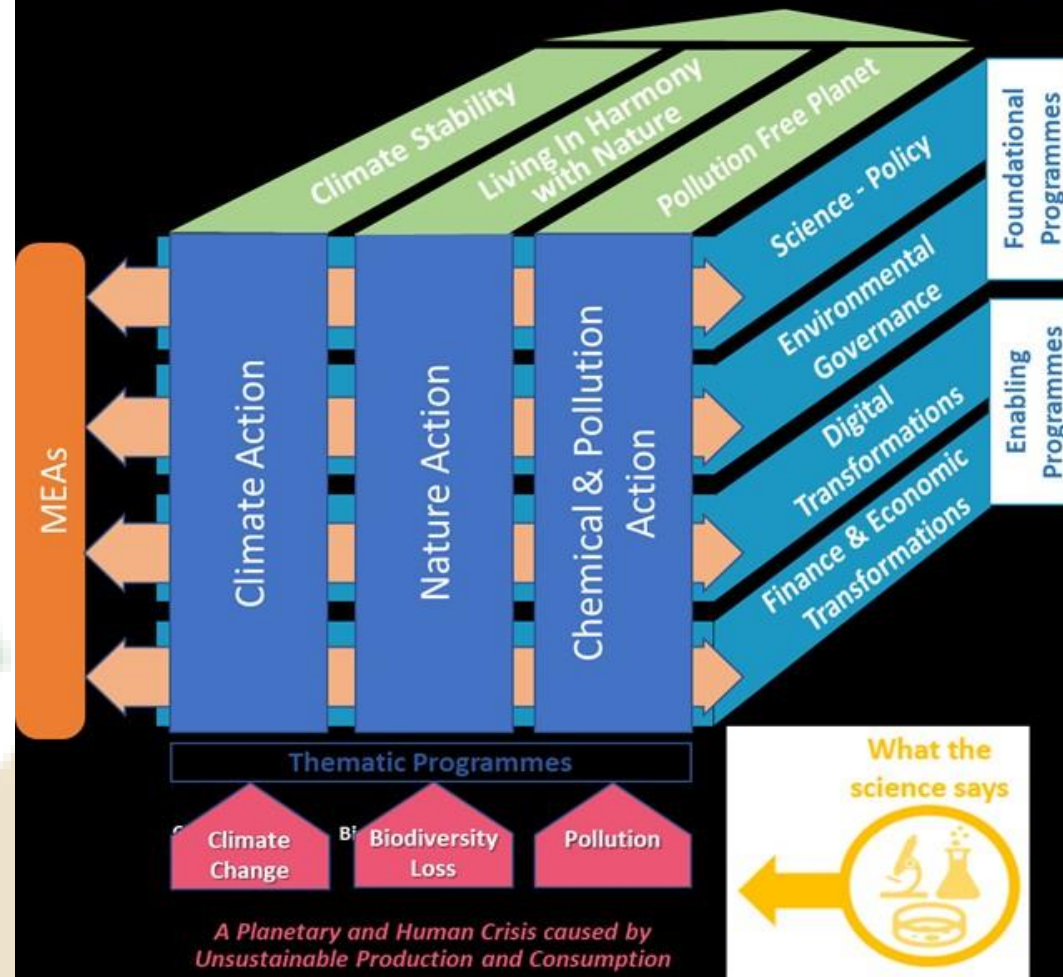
Climate Stability

Living In Harmony with Nature

Pollution Free Planet

Foundational Programmes

Science - Policy

Environmental Governance

Enabling Programmes

Digital Transformations

Finance & Economic Transformations

MEAs

Climate Action

Nature Action

Chemical & Pollution Action

Thematic Programmes

Climate Change

Biodiversity Loss

Pollution

What the science says

A Planetary and Human Crisis caused by Unsustainable Production and Consumption